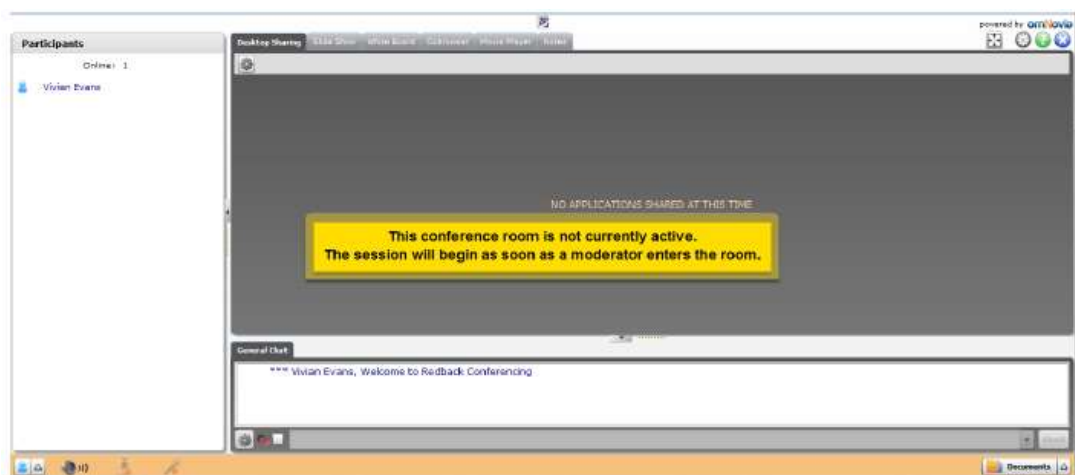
powered by omNovia

Participants

Online: 1

Vivian Evans

Desktop Sharing | Slide Show | White Board | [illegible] | Movie Player | Notes

NO APPLICATIONS SHARED AT THIS TIME

This conference room is not currently active.
The session will begin as soon as a moderator enters the room.

General Chat

*** Vivian Evans, Welcome to Redback Conferencing

Send

Documents